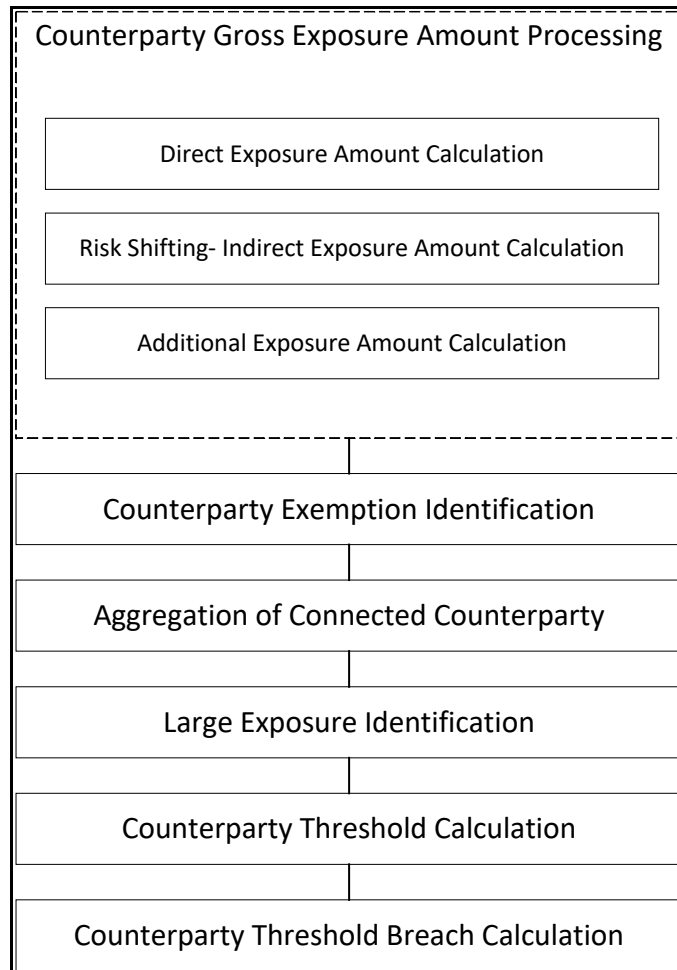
Counterparty Gross Exposure Amount Processing

Direct Exposure Amount Calculation

Risk Shifting- Indirect Exposure Amount Calculation

Additional Exposure Amount Calculation

Counterparty Exemption Identification

Aggregation of Connected Counterparty

Large Exposure Identification

Counterparty Threshold Calculation

Counterparty Threshold Breach Calculation